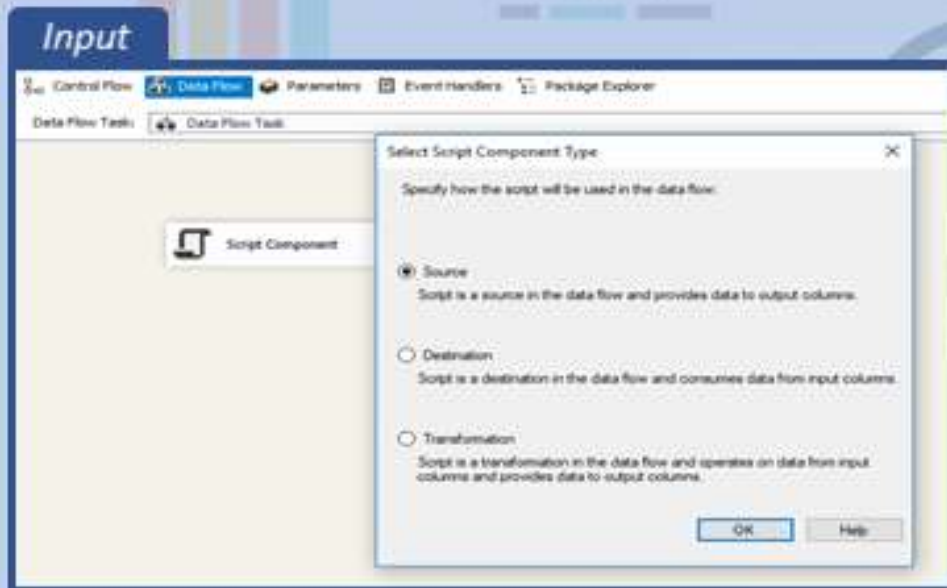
Input

Control Flow | Data Flow | Parameters | Event Handlers | Package Explorer

Data Flow Task: Data Flow Task

Script Component

Select Script Component Type

Specify how the script will be used in the data flow:

Source
Script is a source in the data flow and provides data to output columns.

Destination
Script is a destination in the data flow and consumes data from input columns.

Transformation
Script is a transformation in the data flow and operates on data from input columns and provides data to output columns.

OK
Help